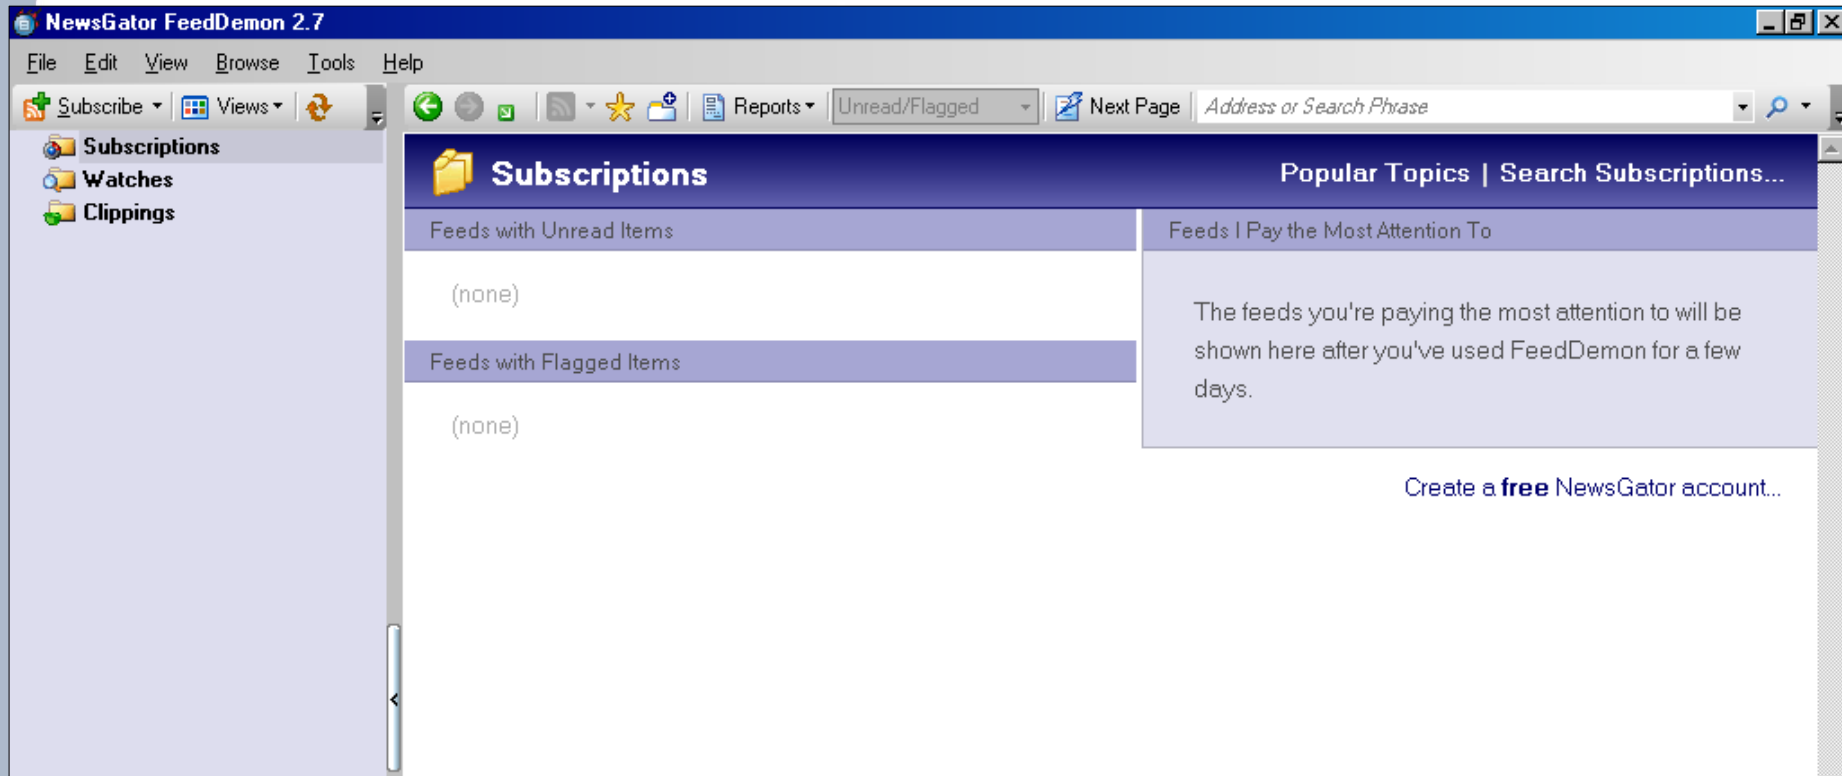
NewsGator FeedDemon 2.7

File Edit View Browse Tools Help

Subscribe Views Reports Unread/Flagged Next Page Address or Search Phrase

Subscriptions
Watches
Clippings

Subscriptions

Popular Topics | Search Subscriptions...

Feeds with Unread Items

(none)

Feeds with Flagged Items

(none)

Feeds I Pay the Most Attention To

The feeds you're paying the most attention to will be shown here after you've used FeedDemon for a few days.

Create a **free** NewsGator account...